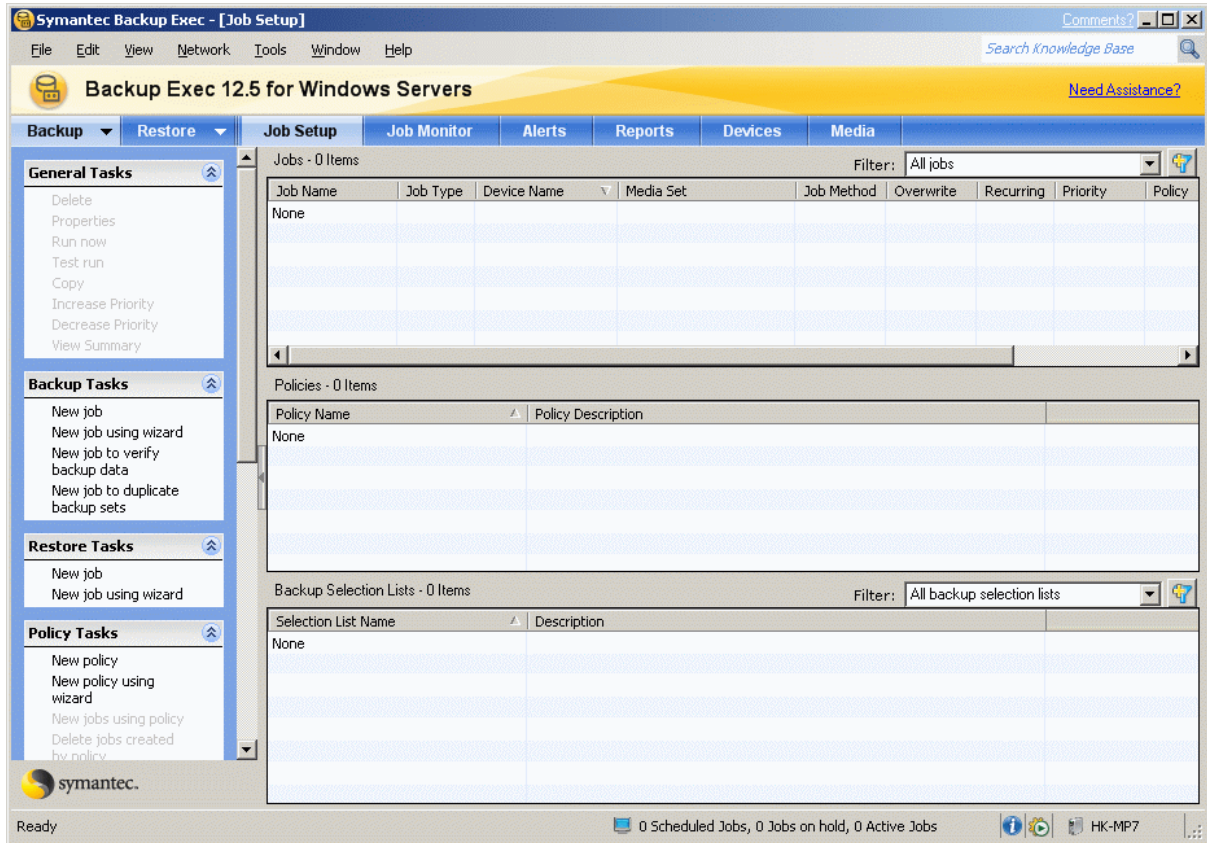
Symantec Backup Exec - [Job Setup]

Comments?

File Edit View Network Tools Window Help

Search Knowledge Base

Backup Exec 12.5 for Windows Servers

Need Assistance?

Backup Restore Job Setup Job Monitor Alerts Reports Devices Media

General Tasks

Delete
Properties
Run now
Test run
Copy
Increase Priority
Decrease Priority
View Summary

Backup Tasks

New job
New job using wizard
New job to verify backup data
New job to duplicate backup sets

Restore Tasks

New job
New job using wizard

Policy Tasks

New policy
New policy using wizard
New jobs using policy
Delete jobs created by policy

symantec.

Jobs - 0 Items

Filter: All jobs

| Job Name | Job Type | Device Name | Media Set | Job Method | Overwrite | Recurring | Priority | Policy |
|---|---|---|---|---|---|---|---|---|
| None | | | | | | | | |

Policies - 0 Items

| Policy Name | Policy Description |
|---|---|
| None | |

Backup Selection Lists - 0 Items

Filter: All backup selection lists

| Selection List Name | Description |
|---|---|
| None | |

Ready

0 Scheduled Jobs, 0 Jobs on hold, 0 Active Jobs

HK-MP7